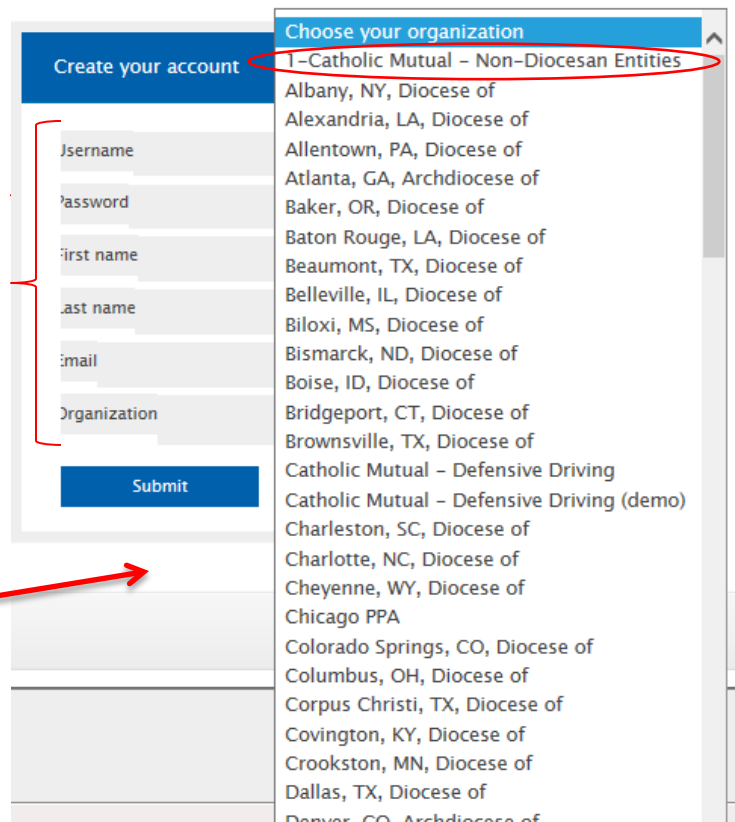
Create your account

Jsername

Password

First name

Last name

Email

Organization

Submit

Choose your organization
1-Catholic Mutual - Non-Diocesan Entities
Albany, NY, Diocese of
Alexandria, LA, Diocese of
Allentown, PA, Diocese of
Atlanta, GA, Archdiocese of
Baker, OR, Diocese of
Baton Rouge, LA, Diocese of
Beaumont, TX, Diocese of
Belleville, IL, Diocese of
Biloxi, MS, Diocese of
Bismarck, ND, Diocese of
Boise, ID, Diocese of
Bridgeport, CT, Diocese of
Brownsville, TX, Diocese of
Catholic Mutual - Defensive Driving
Catholic Mutual - Defensive Driving (demo)
Charleston, SC, Diocese of
Charlotte, NC, Diocese of
Cheyenne, WY, Diocese of
Chicago PPA
Colorado Springs, CO, Diocese of
Columbus, OH, Diocese of
Corpus Christi, TX, Diocese of
Covington, KY, Diocese of
Crookston, MN, Diocese of
Dallas, TX, Diocese of
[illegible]